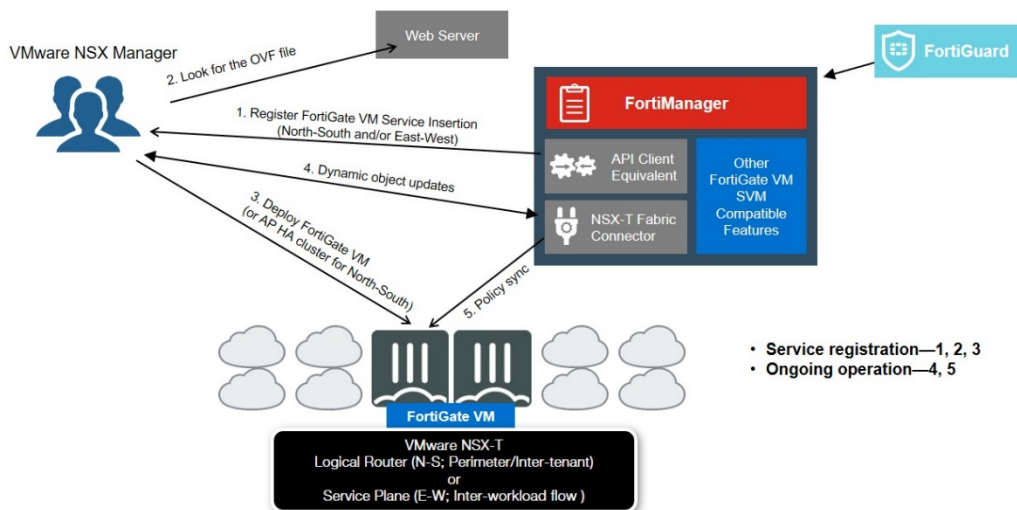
VMware NSX Manager

Web Server

FortiGuard

2. Look for the OVF file

FortiManager

1. Register FortiGate VM Service Insertion (North-South and/or East-West)

API Client Equivalent

Other FortiGate VM SVM Compatible Features

4. Dynamic object updates

NSX-T Fabric Connector

3. Deploy FortiGate VM (or AP HA cluster for North-South)

5. Policy sync

• Service registration—1, 2, 3
• Ongoing operation—4, 5

FortiGate VM

VMware NSX-T
Logical Router (N-S; Perimeter/Inter-tenant)
or
Service Plane (E-W; Inter-workload flow )